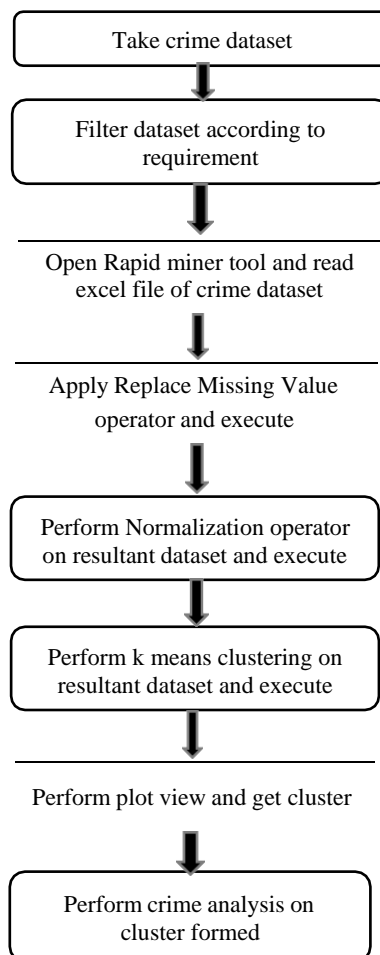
Take crime dataset

Filter dataset according to requirement

Open Rapid miner tool and read excel file of crime dataset

Apply Replace Missing Value operator and execute

Perform Normalization operator on resultant dataset and execute

Perform k means clustering on resultant dataset and execute

Perform plot view and get cluster

Perform crime analysis on cluster formed